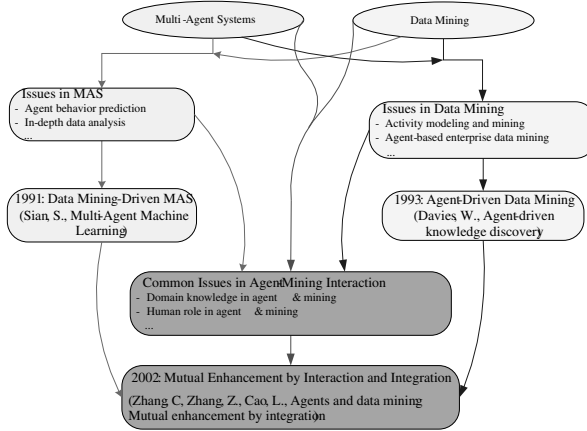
Multi-Agent Systems

Data Mining

Issues in MAS
- Agent behavior prediction
- In-depth data analysis
...

Issues in Data Mining
- Activity modeling and mining
- Agent-based enterprise data mining
...

1991: Data Mining-Driven MAS
(Sian, S., Multi-Agent Machine Learning)

1993: Agent-Driven Data Mining
(Davies, W., Agent-driven knowledge discovery)

Common Issues in Agent-Mining Interaction
- Domain knowledge in agent & mining
- Human role in agent & mining
...

2002: Mutual Enhancement by Interaction and Integration
(Zhang C, Zhang, Z., Cao, L., Agents and data mining: Mutual enhancement by integration)